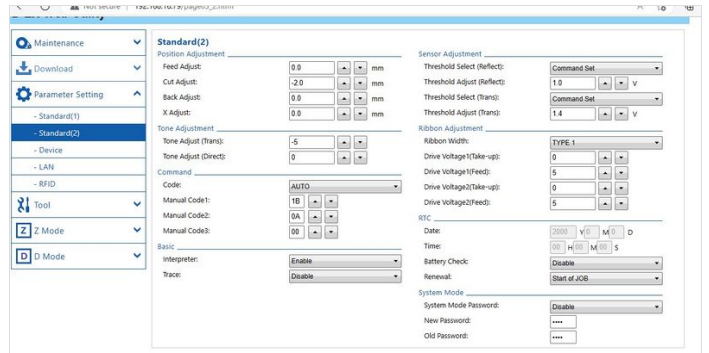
Not secure | 192.168.10.79/page03_2.html

Maintenance
Download
Parameter Setting
- Standard(1)
- Standard(2)
- Device
- LAN
- RFID
Tool
Z Mode
D Mode

Standard(2)

Position Adjustment
Feed Adjust: 0.0 mm
Cut Adjust: -2.0 mm
Back Adjust: 0.0 mm
X Adjust: 0.0 mm

Tone Adjustment
Tone Adjust (Trans): -5
Tone Adjust (Direct): 0

Command
Code: AUTO
Manual Code1: 1B
Manual Code2: 0A
Manual Code3: 00

Basic
Interpreter: Enable
Trace: Disable

Sensor Adjustment
Threshold Select (Reflect): Command Set
Threshold Adjust (Reflect): 1.0 V
Threshold Select (Trans): Command Set
Threshold Adjust (Trans): 1.4 V

Ribbon Adjustment
Ribbon Width: TYPE 1
Drive Voltage1(Take-up): 0
Drive Voltage1(Feed): 5
Drive Voltage2(Take-up): 0
Drive Voltage2(Feed): 5

RTC
Date: 2000 Y 0 M 0 D
Time: 00 H 00 M 00 S
Battery Check: Disable
Renewal: Start of JOB

System Mode
System Mode Password: Disable
New Password: ••••
Old Password: ••••